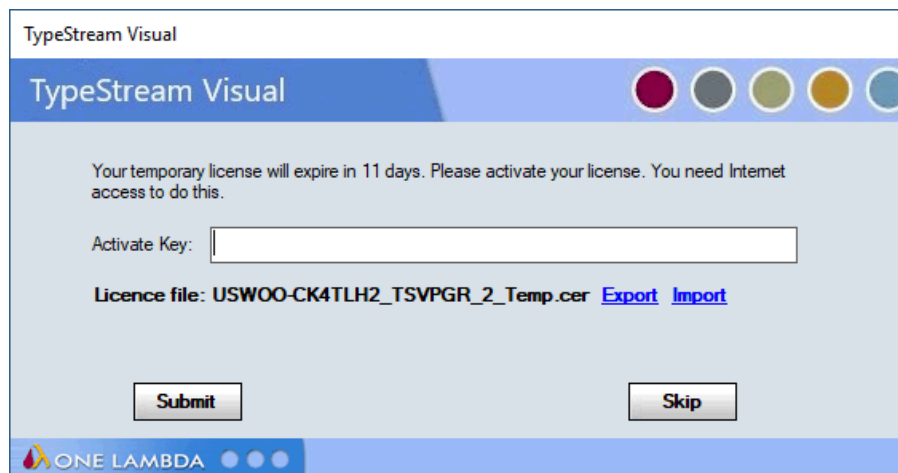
TypeStream Visual

TypeStream Visual

Your temporary license will expire in 11 days. Please activate your license. You need Internet access to do this.

Activate Key:

Licence file: USWOO-CK4TLH2_TSVPGR_2_Temp.cer Export Import

Submit

Skip

ONE LAMBDA